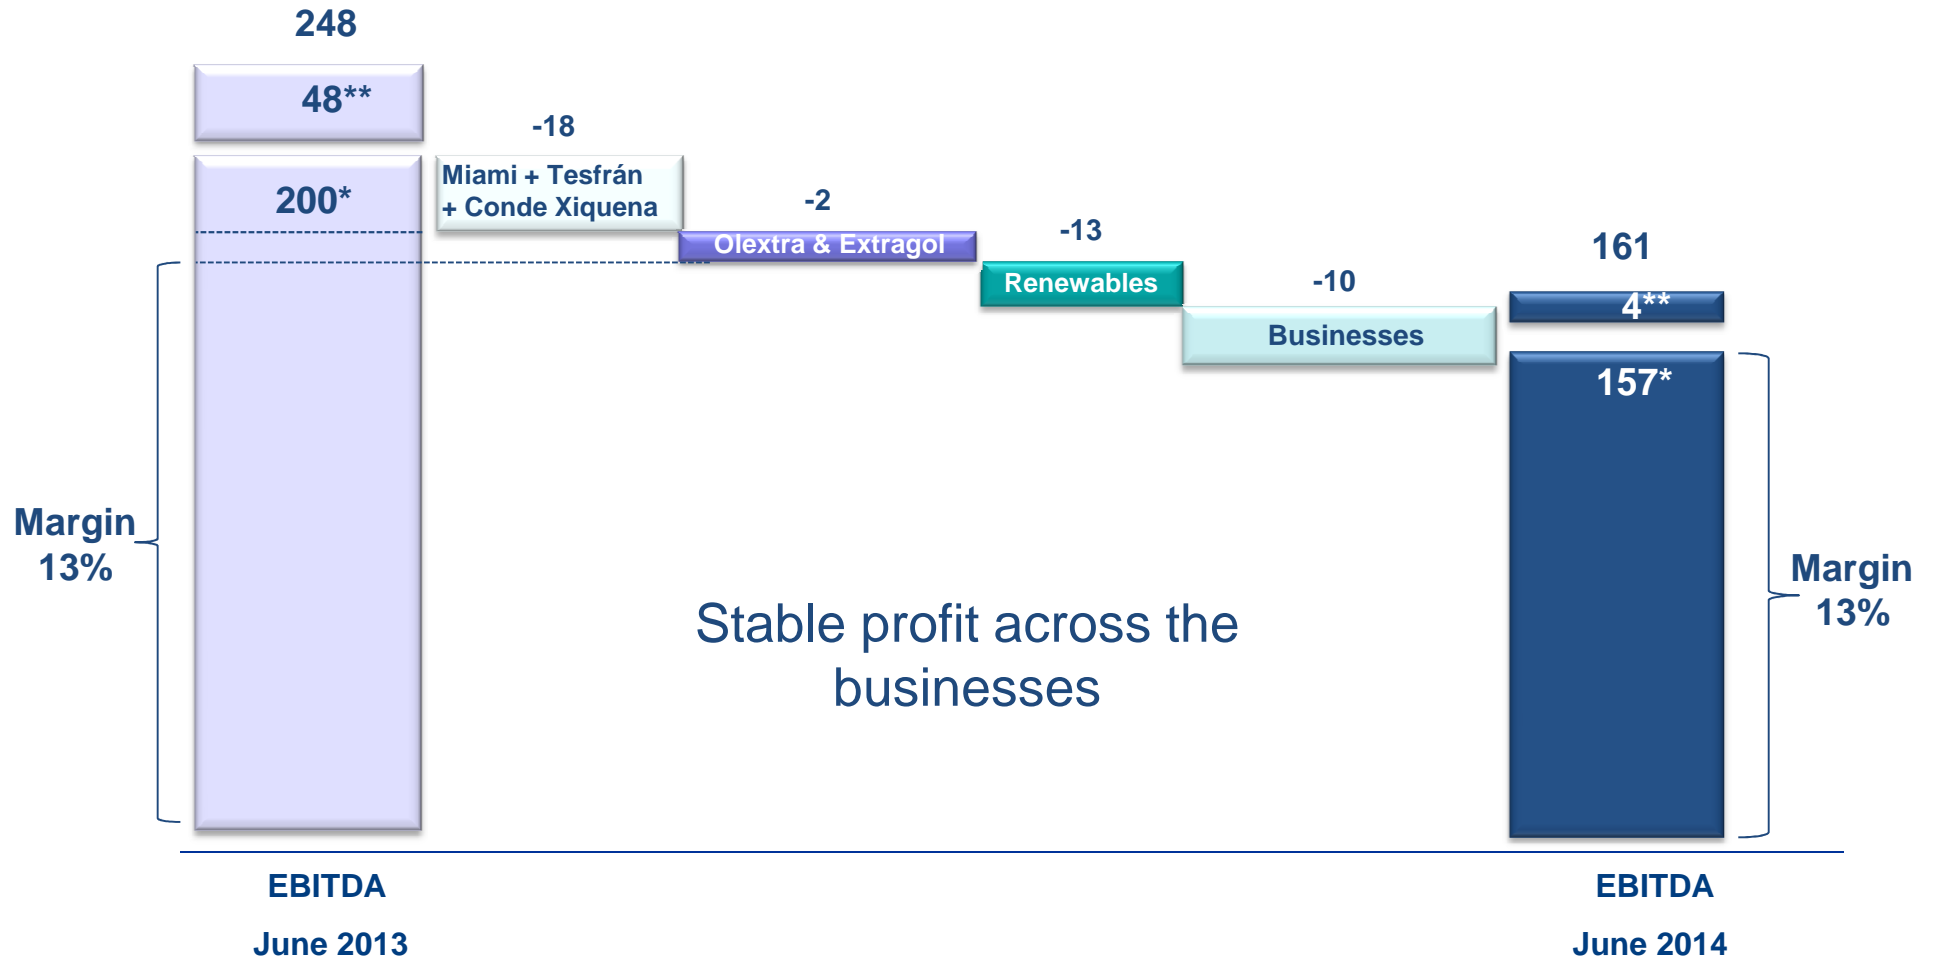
248

48**

200*

-18

Miami + Tesfrán + Conde Xiquena

-2

Olextra & Extragol

-13

Renewables

-10

Businesses

161

4**

157*

Margin 13%

Stable profit across the businesses

Margin 13%

EBITDA

June 2013

EBITDA

June 2014